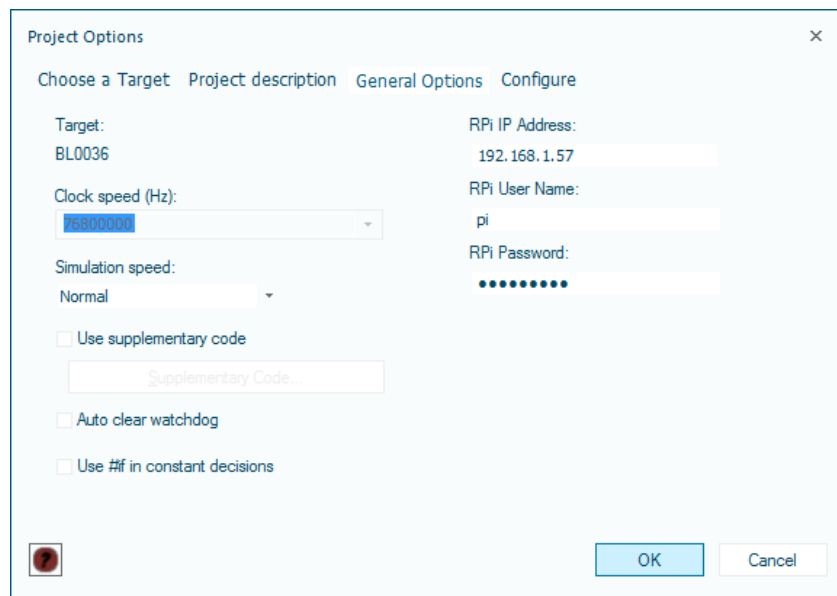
Project Options
×

Choose a Target  Project description  General Options  Configure

Target:
BL0036

Clock speed (Hz):
76800000

Simulation speed:
Normal

Use supplementary code

Supplementary Code...

Auto clear watchdog

Use #if in constant decisions

RPi IP Address:
192.168.1.57

RPi User Name:
pi

RPi Password:
•••••••••

?

OK  Cancel